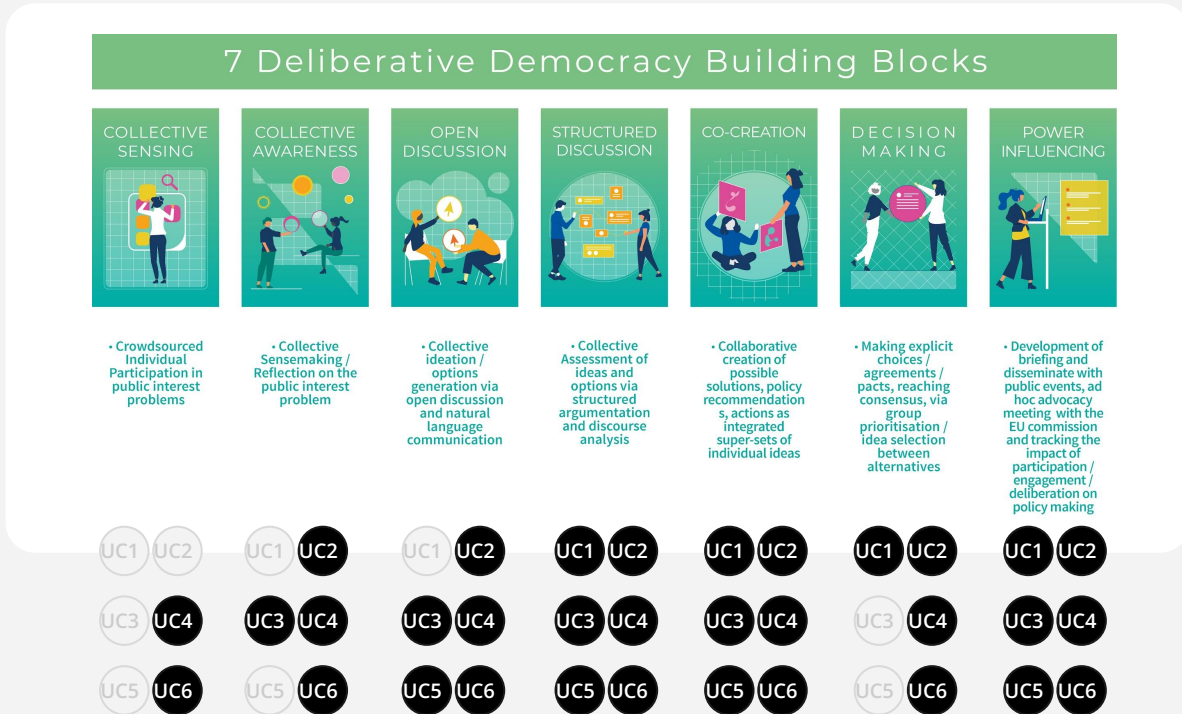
7 Deliberative Democracy Building Blocks

COLLECTIVE SENSING

• Crowdsourced Individual Participation in public interest problems

UC1 UC2
UC3 UC4
UC5 UC6

COLLECTIVE AWARENESS

• Collective Sensemaking / Reflection on the public interest problem

UC1 UC2
UC3 UC4
UC5 UC6

OPEN DISCUSSION

• Collective ideation / options generation via open discussion and natural language communication

UC1 UC2
UC3 UC4
UC5 UC6

STRUCTURED DISCUSSION

• Collective Assessment of ideas and options via structured argumentation and discourse analysis

UC1 UC2
UC3 UC4
UC5 UC6

CO-CREATION

• Collaborative creation of possible solutions, policy recommendations, actions as integrated super-sets of individual ideas

UC1 UC2
UC3 UC4
UC5 UC6

DECISION MAKING

• Making explicit choices / agreements / pacts, reaching consensus, via group prioritisation / idea selection between alternatives

UC1 UC2
UC3 UC4
UC5 UC6

POWER INFLUENCING

• Development of briefing and disseminate with public events, ad hoc advocacy meeting with the EU commission and tracking the impact of participation / engagement / deliberation on policy making

UC1 UC2
UC3 UC4
UC5 UC6